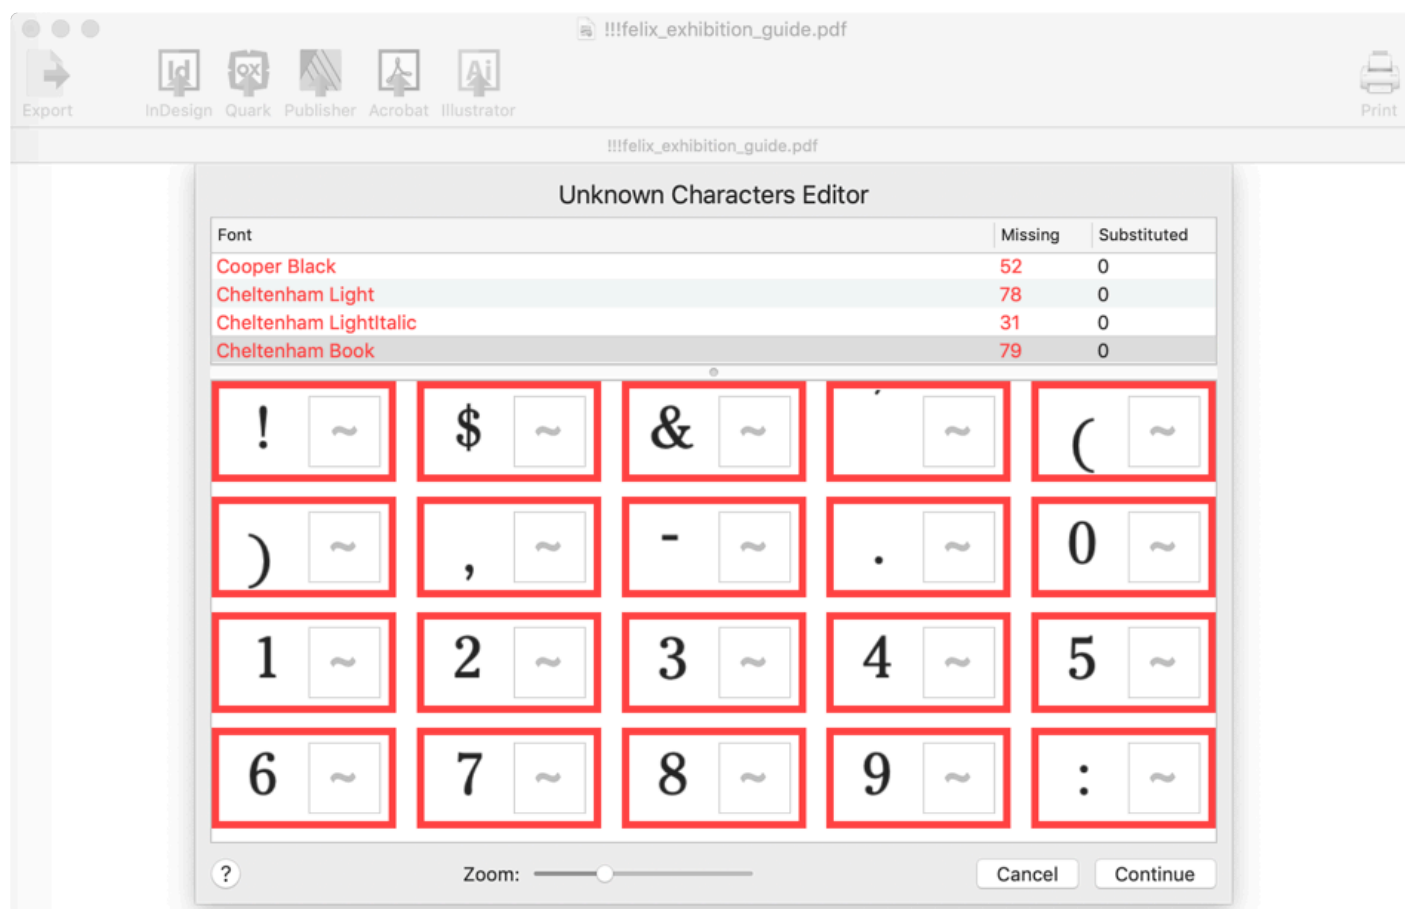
!!!felix_exhibition_guide.pdf

Export InDesign Quark Publisher Acrobat Illustrator Print

!!!felix_exhibition_guide.pdf

Unknown Characters Editor

| Font | Missing | Substituted |
|---|---|---|
| Cooper Black | 52 | 0 |
| Cheltenham Light | 78 | 0 |
| Cheltenham LightItalic | 31 | 0 |
| Cheltenham Book | 79 | 0 |

! ~ $ ~ & ~ ’ ~ ( ~
) ~ , ~ - ~ . ~ 0 ~
1 ~ 2 ~ 3 ~ 4 ~ 5 ~
6 ~ 7 ~ 8 ~ 9 ~ : ~

? Zoom: Cancel Continue